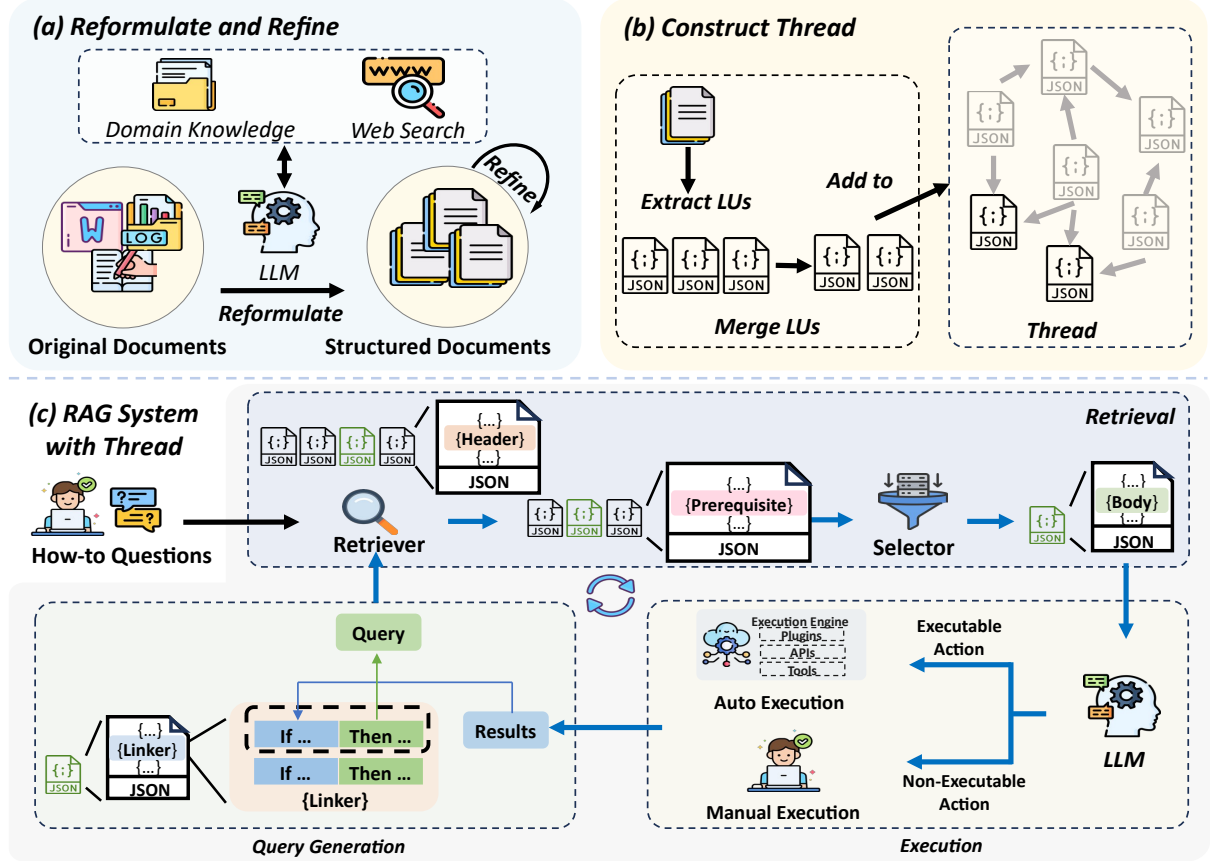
(a) Reformulate and Refine

Domain Knowledge
Web Search
www
W
LOG
LLM
Refine
Reformulate
Original Documents
Structured Documents

(b) Construct Thread

Extract LUs
{;} JSON
{;} JSON
{;} JSON
{;} JSON
{;} JSON
Merge LUs
Add to
{;} JSON
{;} JSON
{;} JSON
{;} JSON
{;} JSON
{;} JSON
{;} JSON
Thread

(c) RAG System with Thread

How-to Questions
Retrieval
{;} JSON
{;} JSON
{;} JSON
{;} JSON
{...}
{Header}
{...}
JSON
Retriever
{;} JSON
{;} JSON
{;} JSON
{...}
{Prerequisite}
{...}
JSON
Selector
{;} JSON
{...}
{Body}
{...}
JSON

Query
If ...
Then ...
If ...
Then ...
{Linker}
Results
{...}
{Linker}
{...}
JSON
{;} JSON
Query Generation

Execution Engine
Plugins
APIs
Tools
Auto Execution
Executable Action
Manual Execution
Non-Executable Action
LLM
Execution